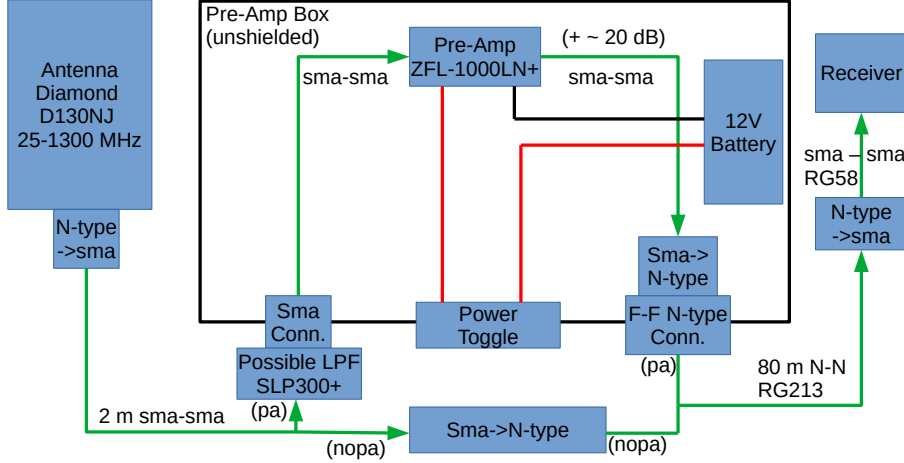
Antenna
Diamond
D130NJ
25-1300 MHz

N-type
->sma

Pre-Amp Box
(unshielded)

sma-sma

Pre-Amp
ZFL-1000LN+

(+ ~ 20 dB)

sma-sma

12V
Battery

Receiver

sma – sma
RG58

N-type
->sma

Sma->
N-type

Sma
Conn.

Power
Toggle

F-F N-type
Conn.

Possible LPF
SLP300+

(pa)

(pa)

80 m N-N
RG213

2 m sma-sma

(pa)

(nopa)

Sma->N-type

(nopa)